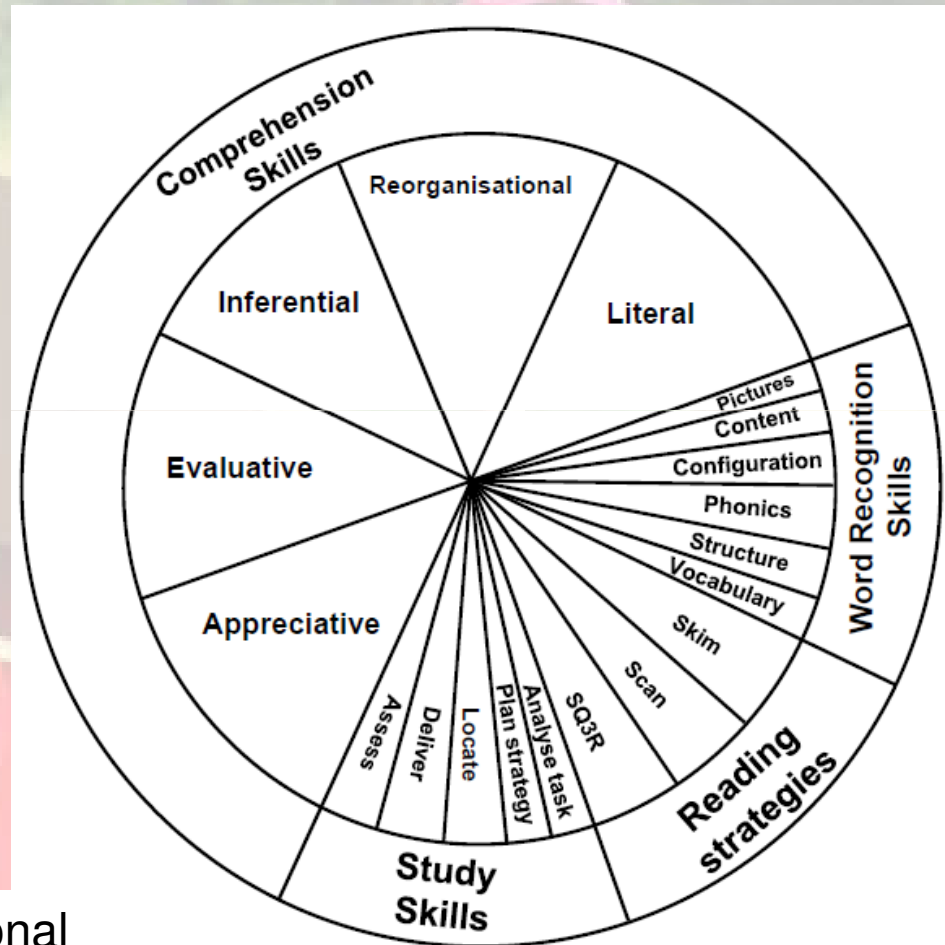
Comprehension Skills

Reorganisational

Inferential

Literal

Evaluative

Appreciative

Word Recognition Skills

Pictures
Content
Configuration
Phonics
Structure
Vocabulary

Skim
Scan
SQ3R

Reading strategies

Analyse task
Plan strategy
Locate
Deliver
Assess

Study Skills

onal